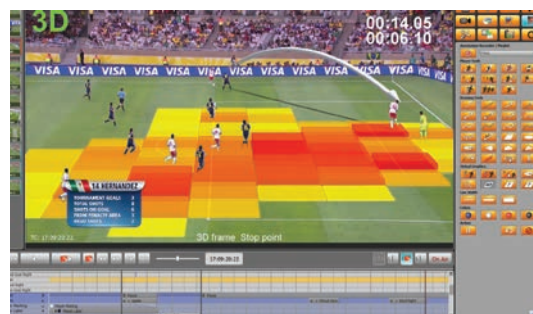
3D

00:14.05
00:06.10

VISA VISA VISA VISA VISA VISA VISA VISA VISA VISA VISA

14 HERNANDEZ
TOURNAMENT GOALS 2
TOTAL SHOTS 6
SHOTS ON GOAL 3
FROM PENALTY AREA 1
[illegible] 1

TC: 17:09:23:22

3D frame Stop point

17:09:20:22

On Air